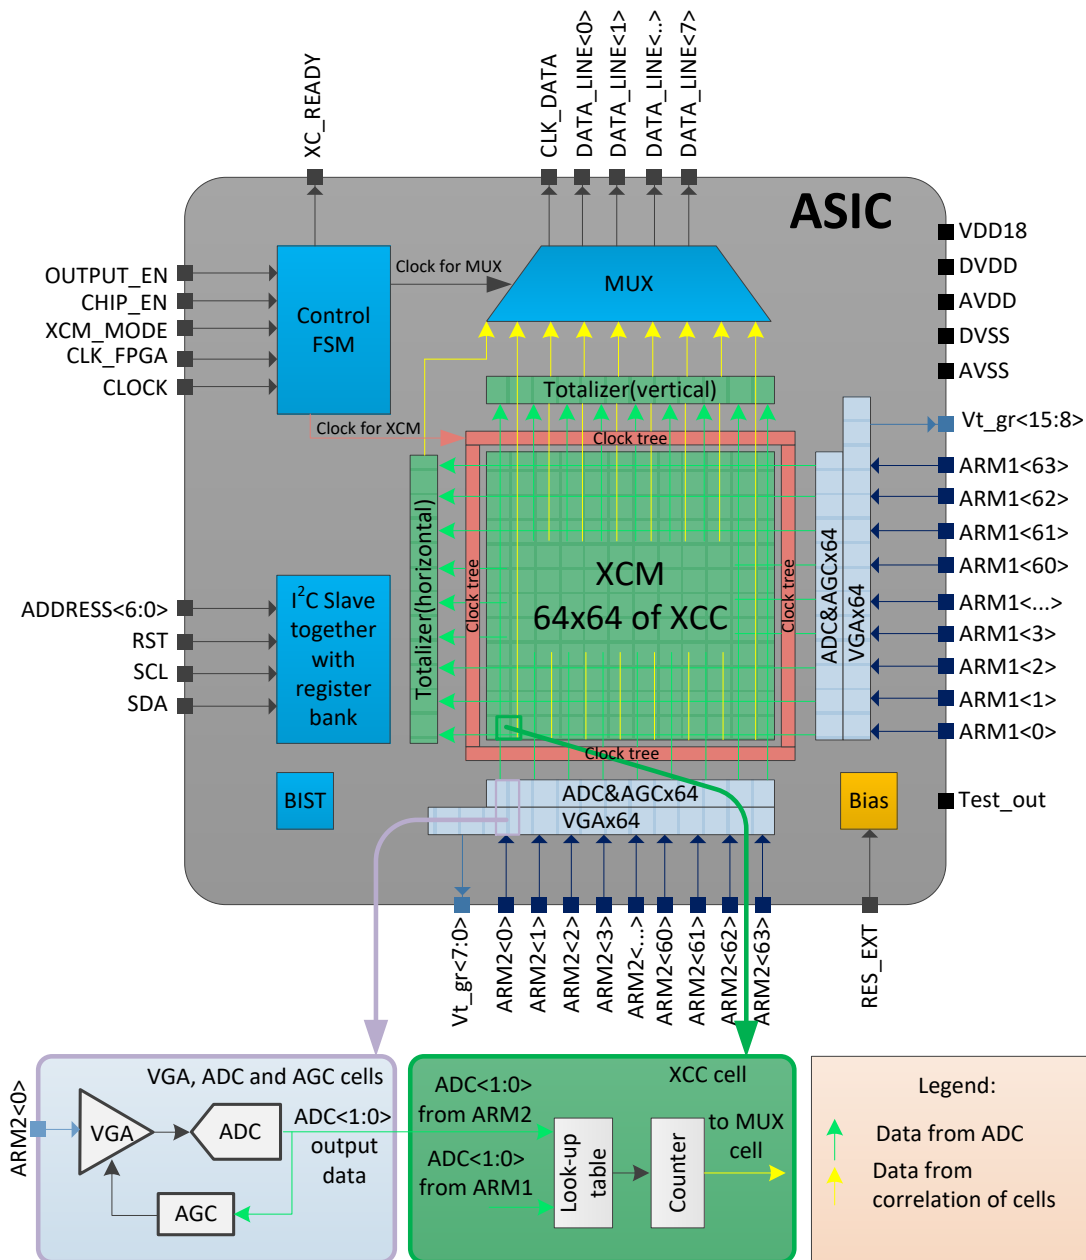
XC_READY
CLK_DATA
DATA_LINE<0>
DATA_LINE<1>
DATA_LINE<..>
DATA_LINE<7>

ASIC

VDD18
DVDD
AVDD
DVSS
AVSS

OUTPUT_EN
CHIP_EN
XCM_MODE
CLK_FPGA
CLOCK

Control FSM

Clock for MUX

MUX

Totalizer(vertical)

Clock for XCM

Clock tree

Vt_gr<15:8>
ARM1<63>
ARM1<62>
ARM1<61>
ARM1<60>
ARM1<...>
ARM1<3>
ARM1<2>
ARM1<1>
ARM1<0>

Totalizer(horizontal)
Clock tree
XCM
64x64 of XCC
Clock tree
ADC&AGCx64
VGAx64

ADDRESS<6:0>
RST
SCL
SDA

I$^2$C Slave together with register bank

Clock tree

BIST

ADC&AGCx64
VGAx64

Bias

Test_out

Vt_gr<7:0>
ARM2<0>
ARM2<1>
ARM2<2>
ARM2<3>
ARM2<...>
ARM2<60>
ARM2<61>
ARM2<62>
ARM2<63>
RES_EXT

ARM2<0>
VGA, ADC and AGC cells
VGA
ADC
ADC<1:0> output data
AGC

ADC<1:0> from ARM2
XCC cell
ADC<1:0> from ARM1
Look-up table
Counter
to MUX cell

Legend:
Data from ADC
Data from correlation of cells